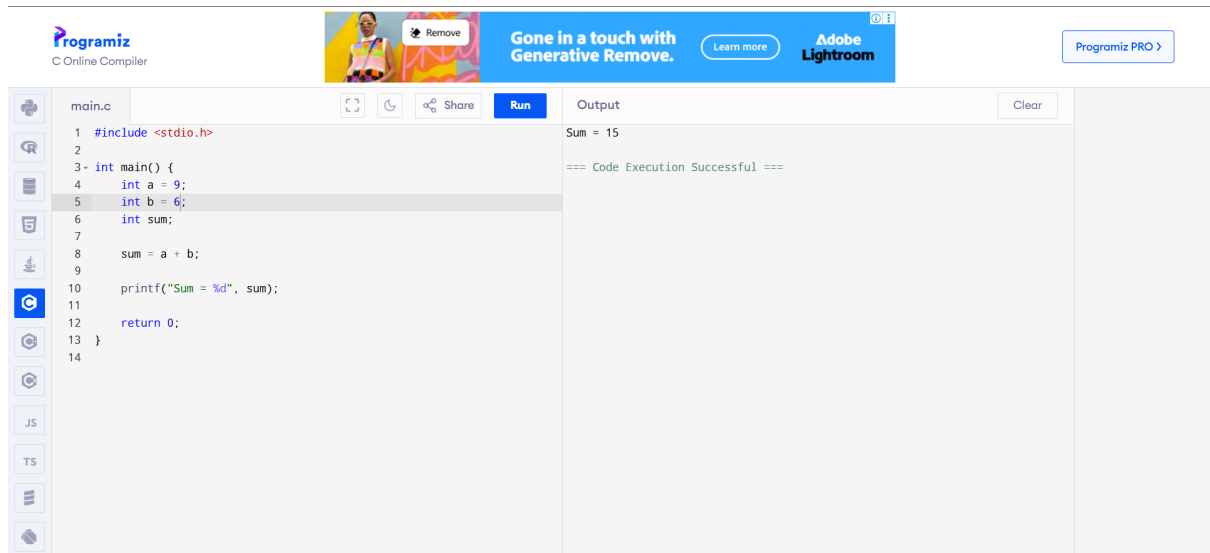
Programiz
C Online Compiler

Remove
Gone in a touch with Generative Remove.
Learn more
Adobe Lightroom

Programiz PRO >

R

JS

TS

main.c

Share
Run

1 #include <stdio.h>
2
3 int main() {
4     int a = 9;
5     int b = 6;
6     int sum;
7
8     sum = a + b;
9
10     printf("Sum = %d", sum);
11
12     return 0;
13 }
14

Output
Clear

Sum = 15

=== Code Execution Successful ===